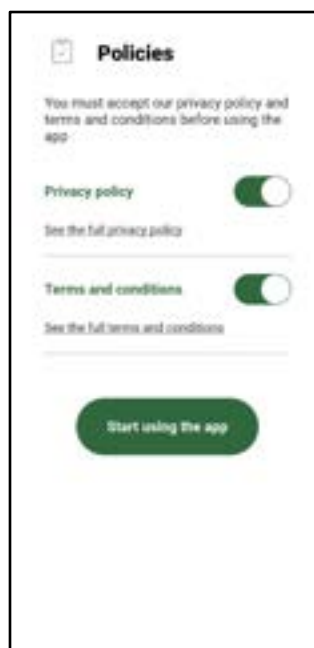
Policies

You must accept our privacy policy and terms and conditions before using the app

Privacy policy

See the full privacy policy

Terms and conditions

See the full terms and conditions

Start using the app